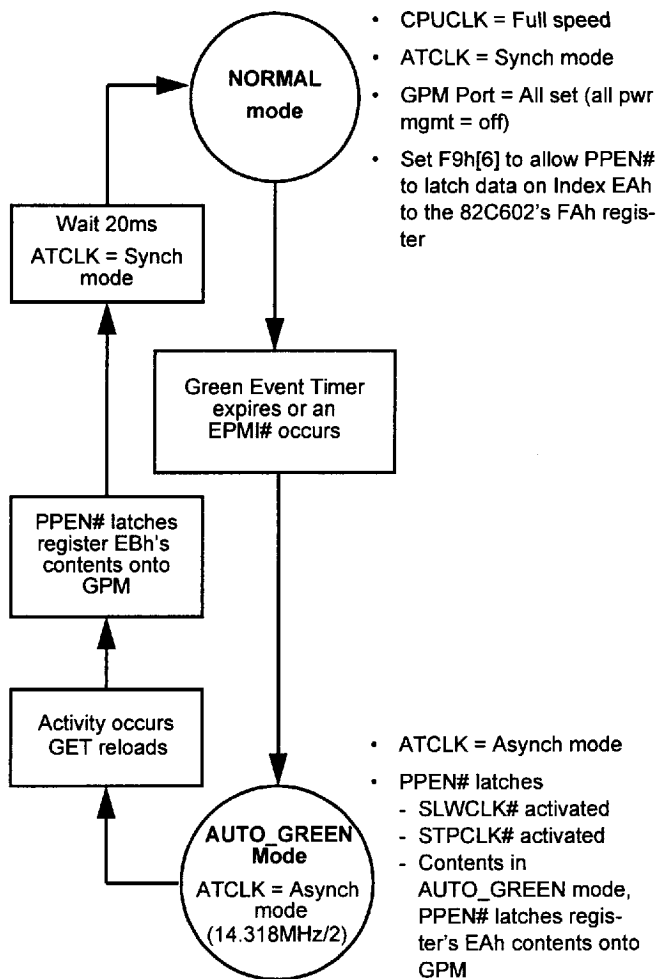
NORMAL mode

• CPUCLK = Full speed
• ATCLK = Synch mode
• GPM Port = All set (all pwr mgmt = off)
• Set F9h[6] to allow PPEN# to latch data on Index EAh to the 82C602's FAh register

Wait 20ms
ATCLK = Synch mode

Green Event Timer expires or an EPMI# occurs

PPEN# latches register EBh's contents onto GPM

Activity occurs GET reloads

AUTO_GREEN Mode
ATCLK = Asynch mode (14.318MHz/2)

• ATCLK = Asynch mode
• PPEN# latches
- SLWCLK# activated
- STPCLK# activated
- Contents in AUTO_GREEN mode, PPEN# latches register's EAh contents onto GPM